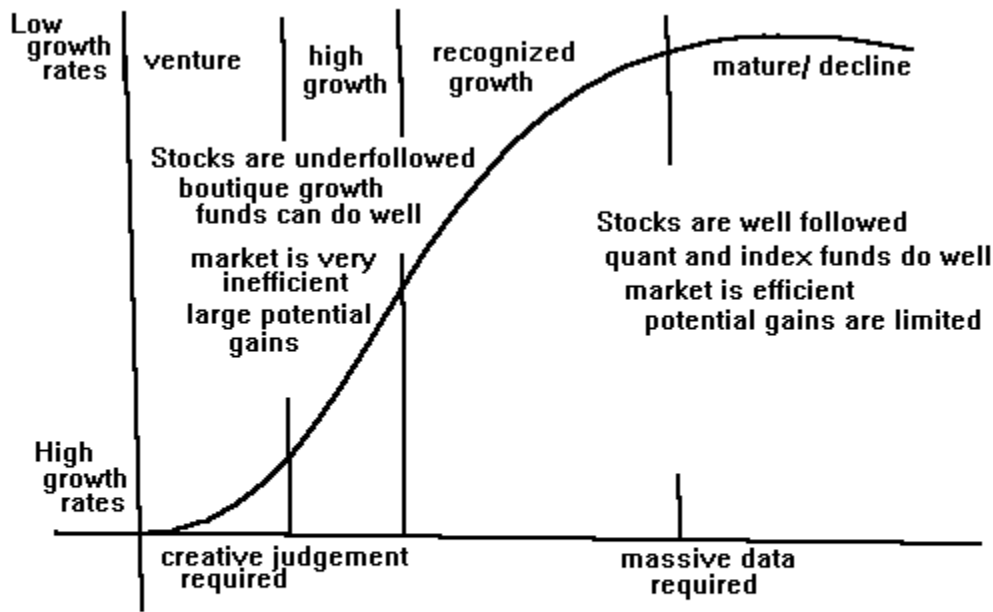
Low growth rates

venture

high growth

recognized growth

mature/ decline

Stocks are underfollowed
boutique growth funds can do well

market is very inefficient
large potential gains

Stocks are well followed
quant and index funds do well
market is efficient
potential gains are limited

High growth rates

creative judgement required

massive data required